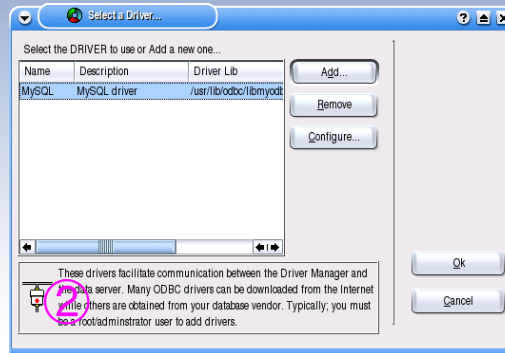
Select a Driver...

Select the DRIVER to use or Add a new one...

| Name | Description | Driver Lib |
|---|---|---|
| MySQL | MySQL driver | /usr/lib/odbc/libmyodb |

Add...

Remove

Configure...

These drivers facilitate communication between the Driver Manager and the data server. Many ODBC drivers can be downloaded from the Internet while others are obtained from your database vendor. Typically; you must be a root/adminstrator user to add drivers.

2

Ok

Cancel